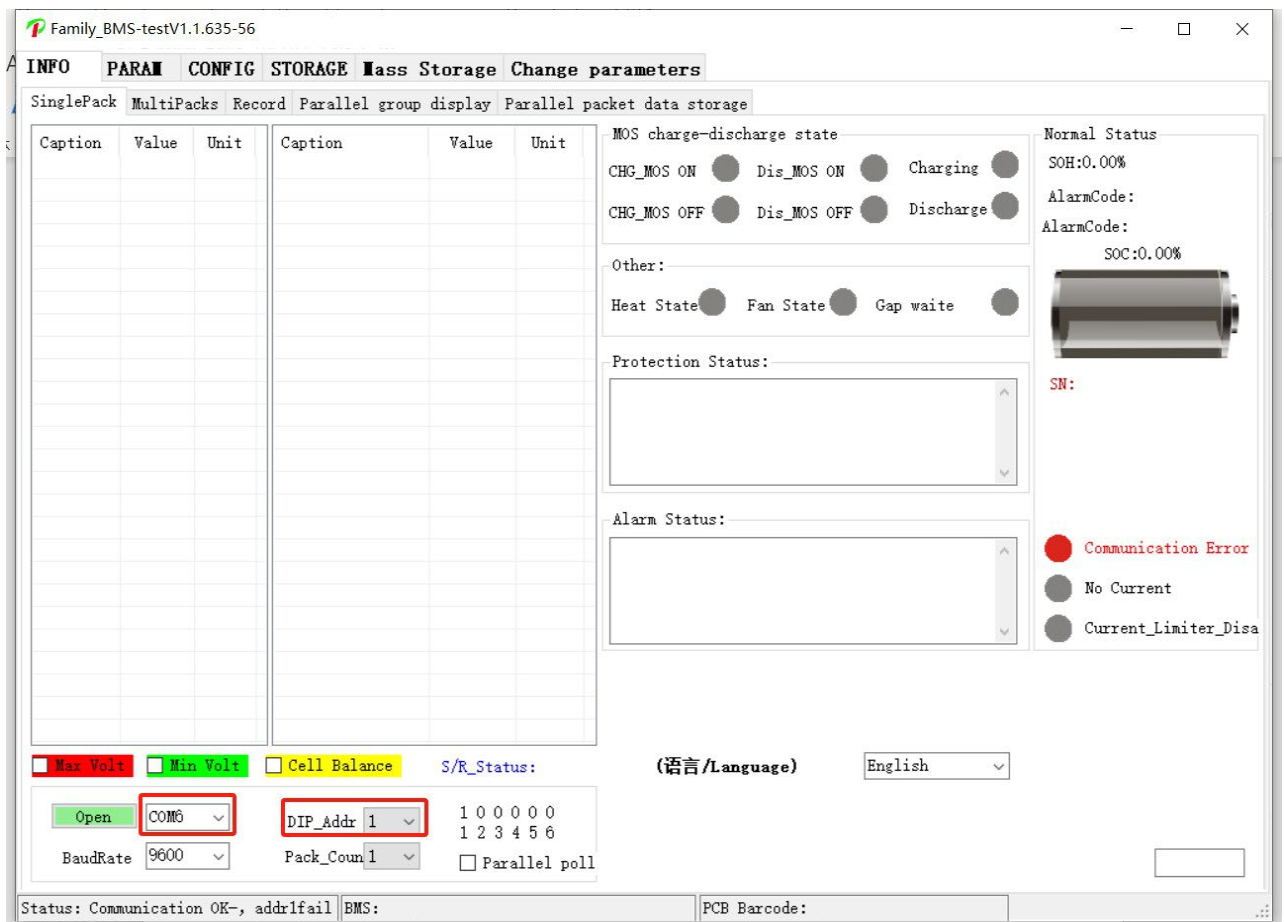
Family_BMS-testV1.1.635-56

INFO | PARAM | CONFIG | STORAGE | Mass Storage | Change parameters

SinglePack | MultiPacks | Record | Parallel group display | Parallel packet data storage

| Caption | Value | Unit |
|---|---|---|

| Caption | Value | Unit |
|---|---|---|

MOS charge-discharge state
CHG_MOS ON
Dis_MOS ON
Charging
CHG_MOS OFF
Dis_MOS OFF
Discharge

Other:
Heat State
Fan State
Gap waite

Protection Status:

Alarm Status:

Normal Status
SOH:0.00%
AlarmCode:
AlarmCode:
SOC:0.00%

SN:

Communication Error
No Current
Current_Limiter_Disa

Max Volt
Min Volt
Cell Balance
S/R_Status:

(语言/Language)
English

Open
COM6
BaudRate 9600
DIP_Addr 1
Pack_Coun 1
1 0 0 0 0 0
1 2 3 4 5 6
Parallel poll

Status: Communication OK-, addr1fail
BMS:
PCB Barcode: